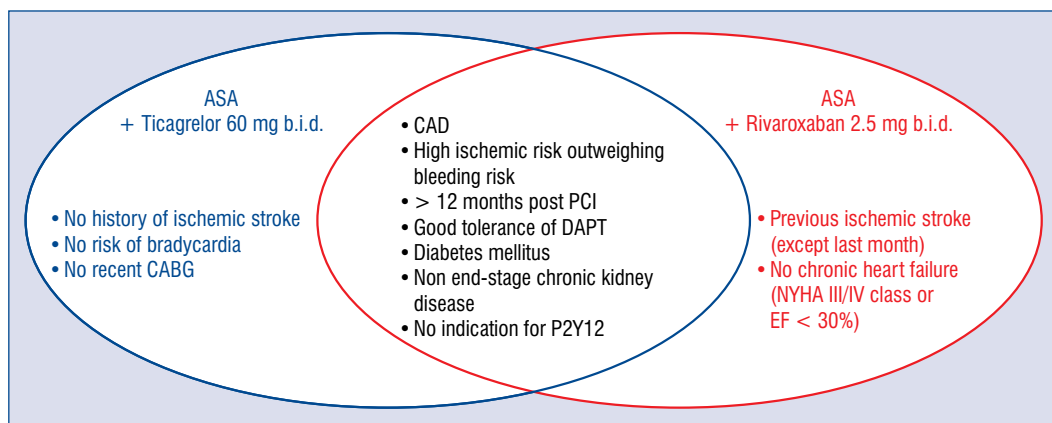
ASA
+ Ticagrelor 60 mg b.i.d.

• No history of ischemic stroke
• No risk of bradycardia
• No recent CABG

• CAD
• High ischemic risk outweighing bleeding risk
• > 12 months post PCI
• Good tolerance of DAPT
• Diabetes mellitus
• Non end-stage chronic kidney disease
• No indication for P2Y12

ASA
+ Rivaroxaban 2.5 mg b.i.d.

• Previous ischemic stroke (except last month)
• No chronic heart failure (NYHA III/IV class or EF < 30%)